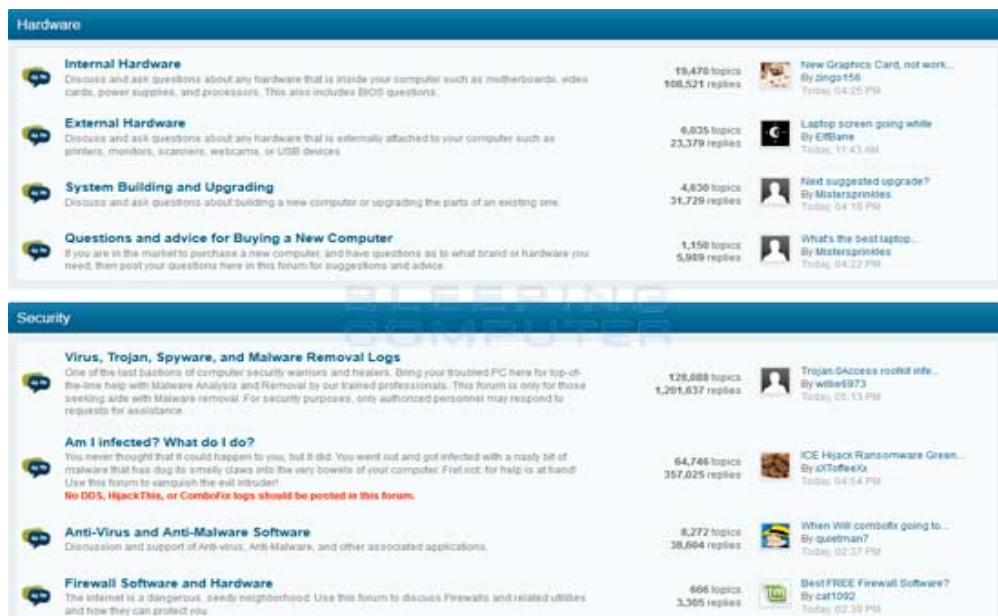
Hardware

Internal Hardware
Discuss and ask questions about any hardware that is inside your computer such as motherboards, video cards, power supplies, and processors. This also includes BIOS questions.

19,470 topics
108,521 replies

New Graphics Card, not work...
By zingo156
Today, 04:25 PM

External Hardware
Discuss and ask questions about any hardware that is externally attached to your computer such as printers, monitors, scanners, webcams, or USB devices

6,035 topics
23,379 replies

Laptop screen going white
By ElfBane
Today, 11:43 AM

System Building and Upgrading
Discuss and ask questions about building a new computer or upgrading the parts of an existing one.

4,630 topics
31,729 replies

Next suggested upgrade?
By Mistersprinkles
Today, 04:18 PM

Questions and advice for Buying a New Computer
If you are in the market to purchase a new computer, and have questions as to what brand or hardware you need, then post your questions here in this forum for suggestions and advice.

1,150 topics
5,989 replies

What's the best laptop...
By Mistersprinkles
Today, 04:22 PM

BLEEPING COMPUTER

Security

Virus, Trojan, Spyware, and Malware Removal Logs
One of the last bastions of computer security warriors and healers. Bring your troubled PC here for top-of-the-line help with Malware Analysis and Removal by our trained professionals. This forum is only for those seeking aide with Malware removal. For security purposes, only authorized personnel may respond to requests for assistance.

128,088 topics
1,201,637 replies

Trojan.0Access rootkit infe...
By willie6973
Today, 05:13 PM

Am I infected? What do I do?
You never thought that it could happen to you, but it did. You went out and got infected with a nasty bit of malware that has dug its smelly claws into the very bowels of your computer. Fret not, for help is at hand! Use this forum to vanquish the evil intruder!
No DDS, HijackThis, or ComboFix logs should be posted in this forum.

64,746 topics
357,025 replies

ICE Hijack Ransomware Green...
By xXToffeeXx
Today, 04:54 PM

Anti-Virus and Anti-Malware Software
Discussion and support of Anti-virus, Anti-Malware, and other associated applications.

8,272 topics
38,604 replies

When Will combofix going to...
By quietman7
Today, 02:37 PM

Firewall Software and Hardware
The internet is a dangerous, seedy neighborhood. Use this forum to discuss Firewalls and related utilities and how they can protect you.

666 topics
3,305 replies

Best FREE Firewall Software?
By cat1092
Today, 02:39 PM